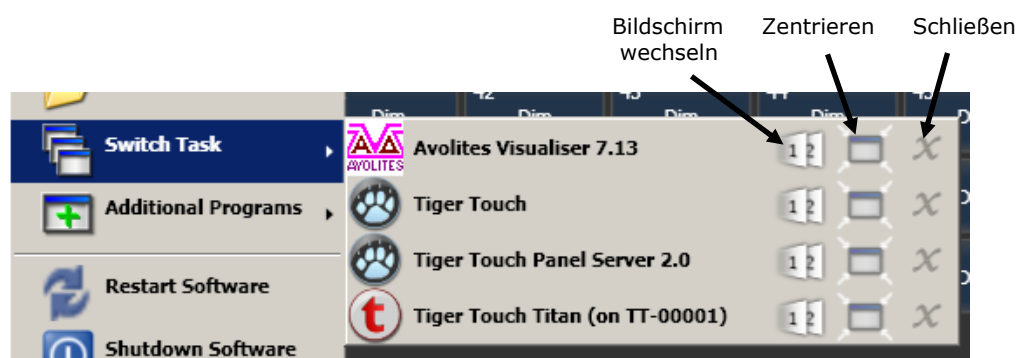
Bildschirm wechseln

Zentrieren

Schließen

Switch Task

Additional Programs

Restart Software

Shutdown Software

Avolites Visualiser 7.13

Tiger Touch

Tiger Touch Panel Server 2.0

Tiger Touch Titan (on TT-00001)

AVOLITES

1 2

1 2

1 2

1 2